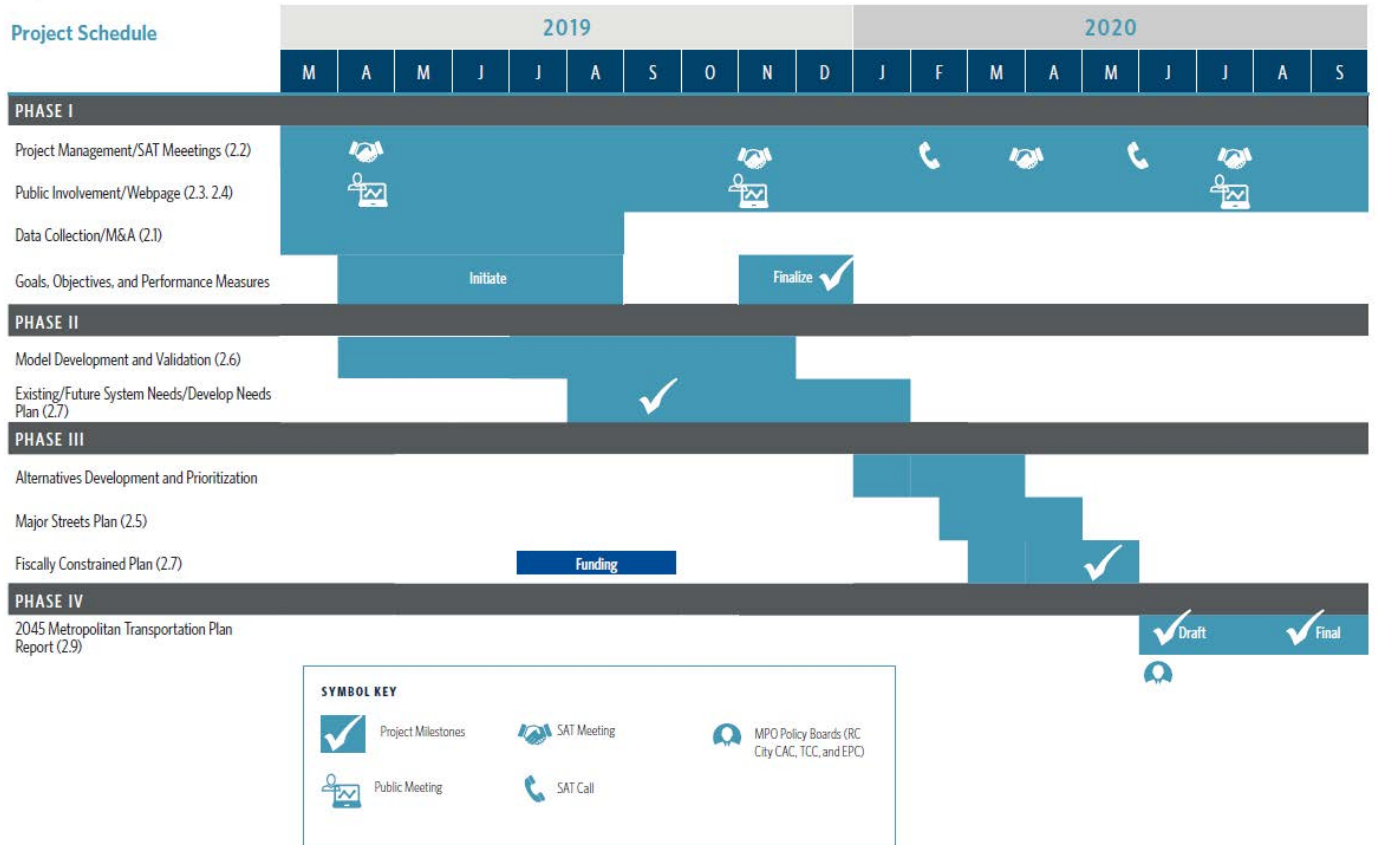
Project Schedule

| | 2019 | | | | | | | | | | 2020 | | | | | | | | |
|---|---|---|---|---|---|---|---|---|---|---|---|---|---|---|---|---|---|---|---|
| | M | A | M | J | J | A | S | O | N | D | J | F | M | A | M | J | J | A | S |

PHASE I

Project Management/SAT Meeetings (2.2)

Public Involvement/Webpage (2.3. 2.4)

Data Collection/M&A (2.1)

Goals, Objectives, and Performance Measures

Initiate

Finalize

PHASE II

Model Development and Validation (2.6)

Existing/Future System Needs/Develop Needs Plan (2.7)

PHASE III

Alternatives Development and Prioritization

Major Streets Plan (2.5)

Fiscally Constrained Plan (2.7)

Funding

PHASE IV

2045 Metropolitan Transportation Plan Report (2.9)

Draft

Final

SYMBOL KEY

Project Milestones

SAT Meeting

MPO Policy Boards (RC City CAC, TCC, and EPC)

Public Meeting

SAT Call